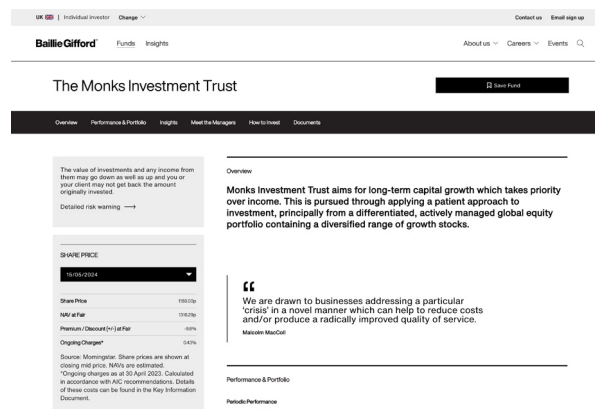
UK | Individual investor Change

Contact us Email sign up

Baillie Gifford Funds Insights

About us Careers Events

The Monks Investment Trust

Save Fund

Overview Performance & Portfolio Insights Meet the Managers How to Invest Documents

The value of investments and any income from them may go down as well as up and you or your client may not get back the amount originally invested.

Detailed risk warning ⟶

SHARE PRICE

15/05/2024

| Share Price | 1110.00p |
|---|---|
| NAV at Fair | 1211.29p |
| Premium / Discount (+/-) at Fair | -8.8% |
| Ongoing Charges* | 0.43% |

Source: Morningstar. Share prices are shown at closing mid price. NAVs are estimated. *Ongoing charges as at 30 April 2023. Calculated in accordance with AIC recommendations. Details of these costs can be found in the Key Information Document.

Overview

Monks Investment Trust aims for long-term capital growth which takes priority over income. This is pursued through applying a patient approach to investment, principally from a differentiated, actively managed global equity portfolio containing a diversified range of growth stocks.

We are drawn to businesses addressing a particular 'crisis' in a novel manner which can help to reduce costs and/or produce a radically improved quality of service.

Malcolm MacColl

Performance & Portfolio

Periodic Performance